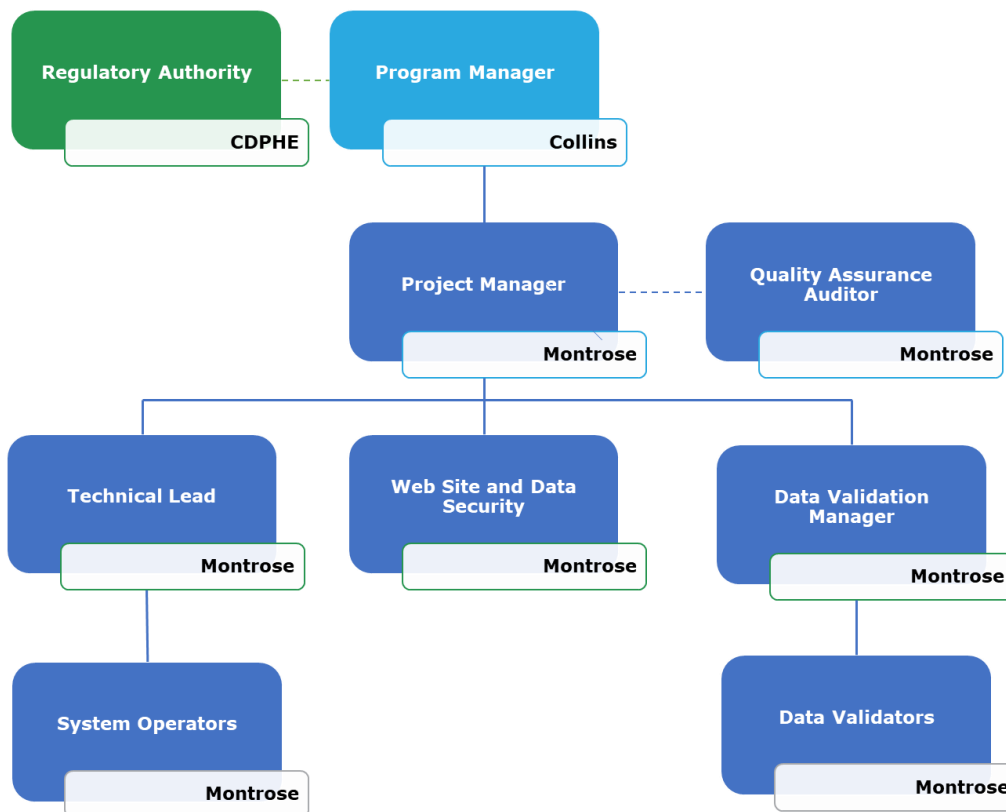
Regulatory Authority
CDPHE

Program Manager
Collins

Project Manager
Montrose

Quality Assurance Auditor
Montrose

Technical Lead
Montrose

Web Site and Data Security
Montrose

Data Validation Manager
Montrose

System Operators
Montrose

Data Validators
Montrose